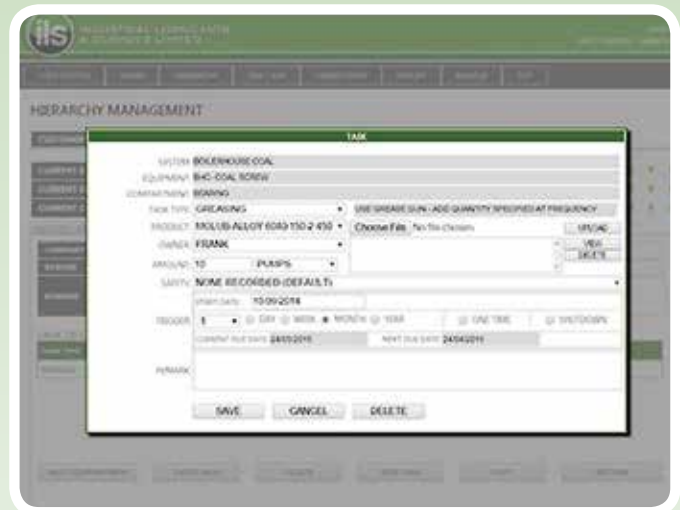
ils

HIERARCHY MANAGEMENT

TASK

SYSTEM BOILERHOUSE COAL
EQUIPMENT BHC-COAL SCREW
COMPARTMENT BEARING
TASK TYPE GREASING
USE GREASE GUN - ADD QUANTITY SPECIFIED AT FREQUENCY
PRODUCT MOLUB-ALLOY 6040/150-2 450
Choose File No file chosen
UPLOAD
OWNER FRANK
VIEW
DELETE
AMOUNT 10 PUMPS
SAFETY NONE RECORDED (DEFAULT)
START DATE 10/09/2014
TRIGGER 1 DAY WEEK MONTH YEAR ONE TIME SHUTDOWN
CURRENT DUE DATE 24/03/2015
NEXT DUE DATE 24/04/2015
REMARK

SAVE CANCEL DELETE